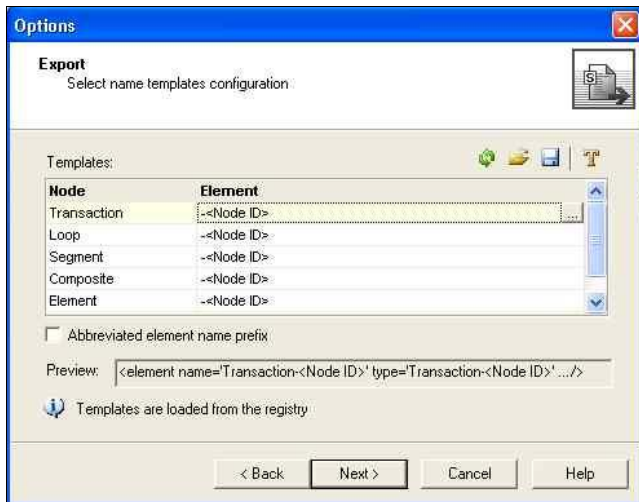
Options

Export
Select name templates configuration

Templates:

| Node | Element |
|---|---|
| Transaction | -<Node ID> ... |
| Loop | -<Node ID> |
| Segment | -<Node ID> |
| Composite | -<Node ID> |
| Element | -<Node ID> |

Abbreviated element name prefix

Preview: <element name='Transaction-<Node ID>' type='Transaction-<Node ID>' .../>

Templates are loaded from the registry

< Back   Next >   Cancel   Help